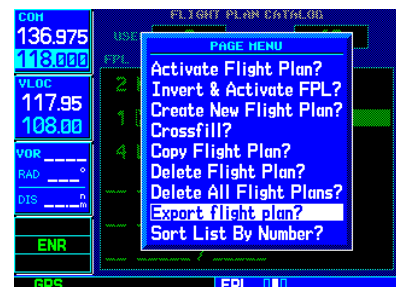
COM
136.975
118.000
VLOC
117.95
108.00
VOR \_\_\_\_
RAD \_\_\_°
DIS \_\_\_.\_n
ENR
GPS

FLIGHT PLAN CATALOG
USE
FPL
2
1
4

PAGE MENU
Activate Flight Plan?
Invert & Activate FPL?
Create New Flight Plan?
Crossfill?
Copy Flight Plan?
Delete Flight Plan?
Delete All Flight Plans?
Export flight plan?
Sort List By Number?

FPL